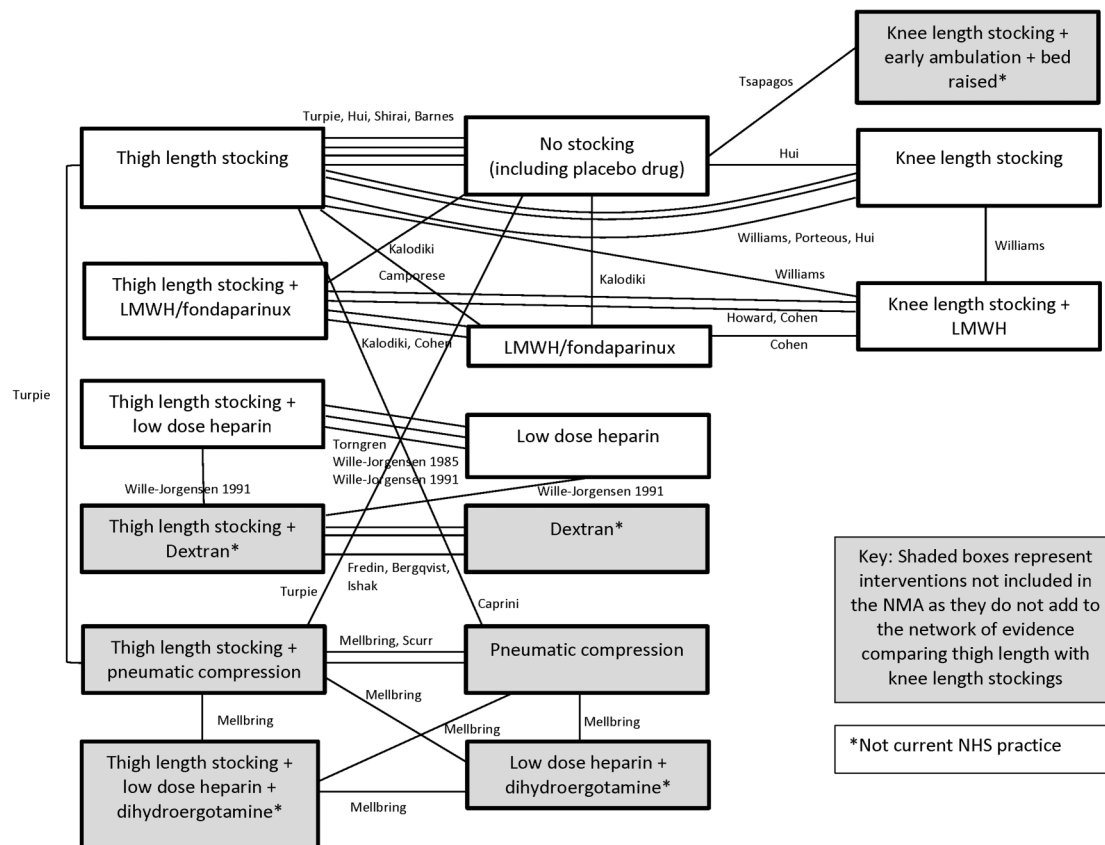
Knee length stocking + early ambulation + bed raised*

Tsapagos

Turpie, Hui, Shirai, Barnes

Thigh length stocking

No stocking (including placebo drug)

Hui

Knee length stocking

Williams, Porteous, Hui

Williams

Kalodiki

Camporese

Williams

Thigh length stocking + LMWH/fondaparinux

Kalodiki

Knee length stocking + LMWH

Howard, Cohen

Kalodiki, Cohen

LMWH/fondaparinux

Cohen

Turpie

Thigh length stocking + low dose heparin

Low dose heparin

Torngren
Wille-Jorgensen 1985
Wille-Jorgensen 1991

Wille-Jorgensen 1991

Wille-Jorgensen 1991

Thigh length stocking + Dextran*

Dextran*

Fredin, Bergqvist, Ishak

Key: Shaded boxes represent interventions not included in the NMA as they do not add to the network of evidence comparing thigh length with knee length stockings

Turpie

Caprini

Thigh length stocking + pneumatic compression

Mellbring, Scurr

Pneumatic compression

Mellbring

Mellbring

Mellbring

Mellbring

*Not current NHS practice

Thigh length stocking + low dose heparin + dihydroergotamine*

Low dose heparin + dihydroergotamine*

Mellbring